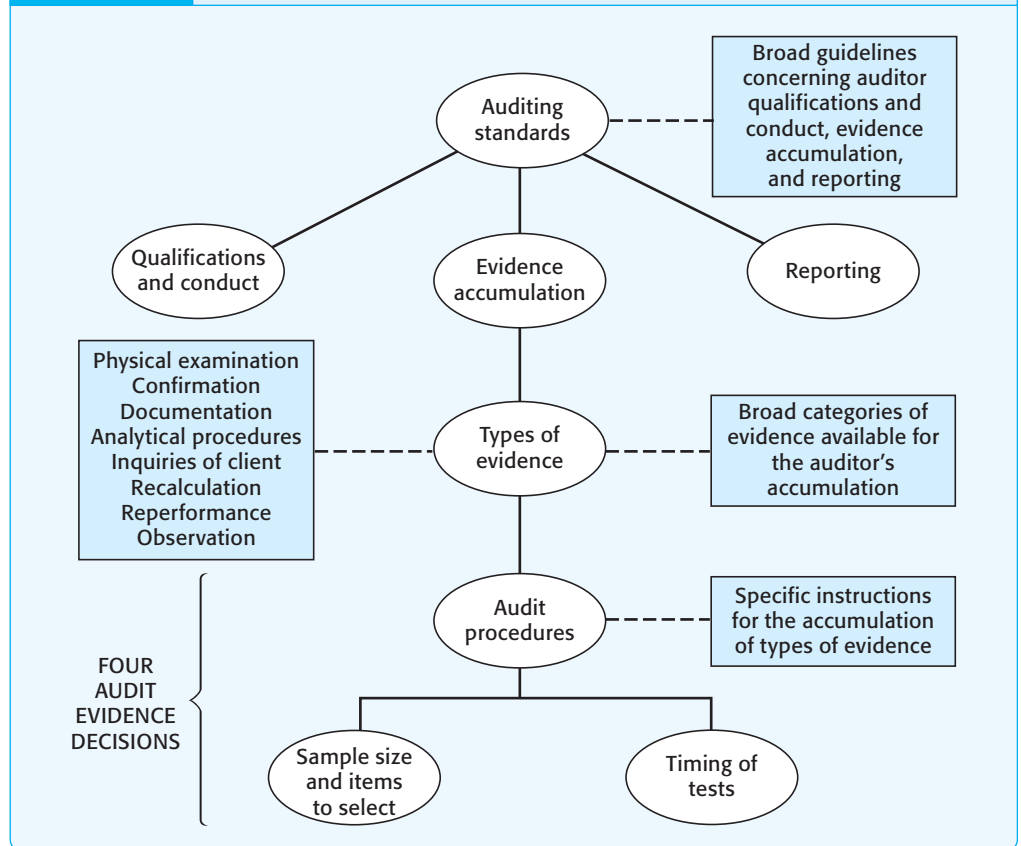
Auditing standards

Broad guidelines concerning auditor qualifications and conduct, evidence accumulation, and reporting

Qualifications and conduct

Evidence accumulation

Reporting

Physical examination
Confirmation
Documentation
Analytical procedures
Inquiries of client
Recalculation
Reperformance
Observation

Types of evidence

Broad categories of evidence available for the auditor's accumulation

FOUR AUDIT EVIDENCE DECISIONS

Audit procedures

Specific instructions for the accumulation of types of evidence

Sample size and items to select

Timing of tests